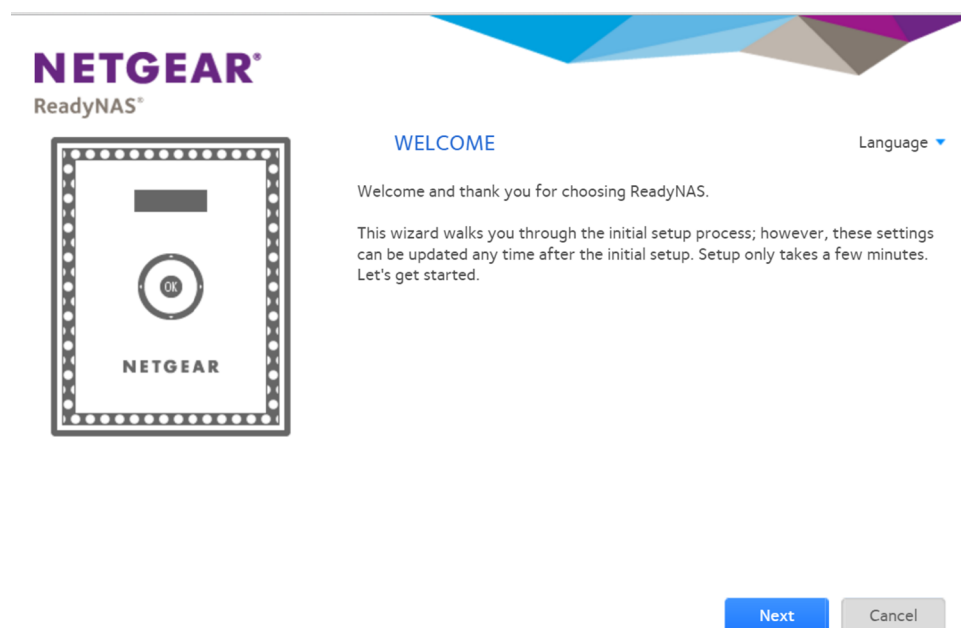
NETGEAR®
ReadyNAS®

OK

NETGEAR

WELCOME

Language

Welcome and thank you for choosing ReadyNAS.

This wizard walks you through the initial setup process; however, these settings can be updated any time after the initial setup. Setup only takes a few minutes. Let's get started.

Next

Cancel